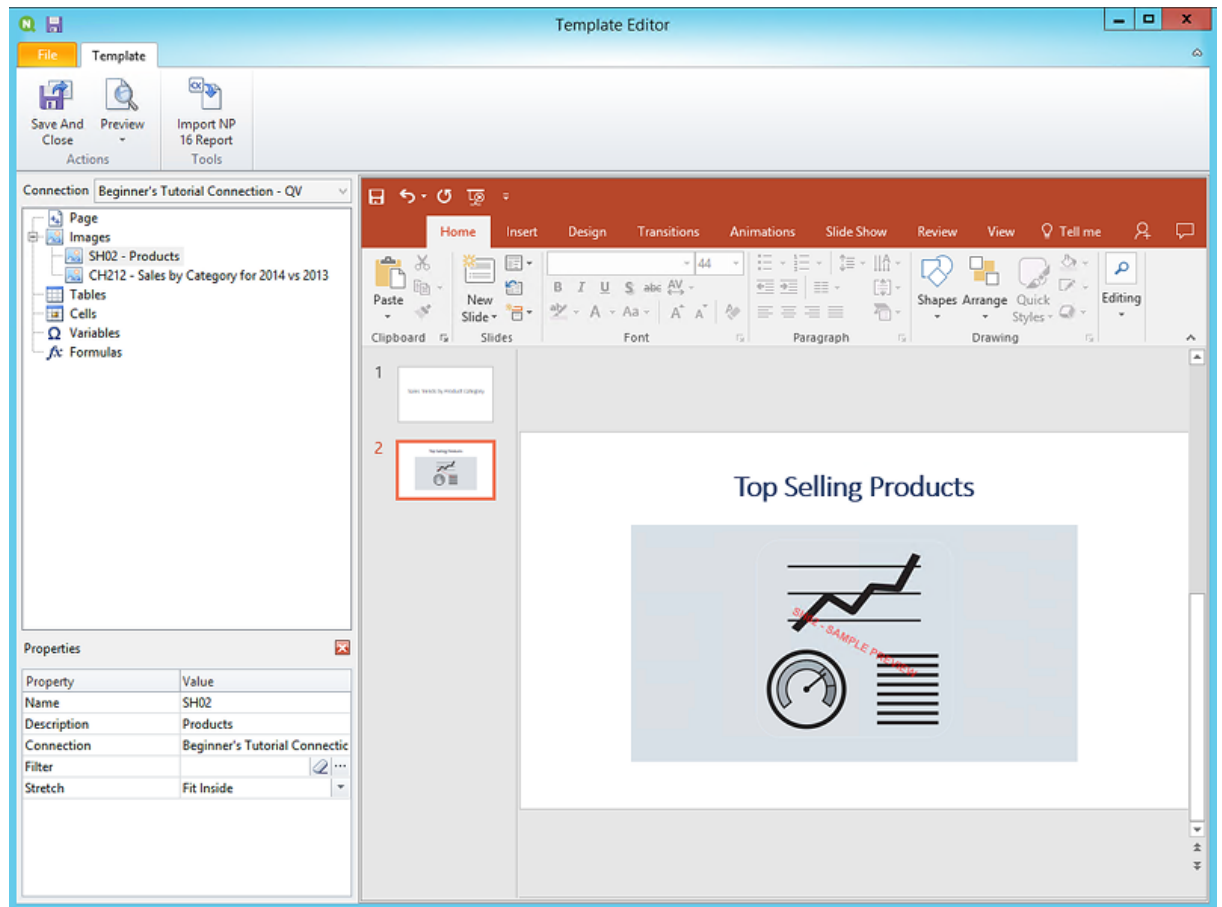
Template Editor

File Template

Save And Close
Preview
Actions
Import NP 16 Report
Tools

Connection Beginner's Tutorial Connection - QV

Page
Images
SH02 - Products
CH212 - Sales by Category for 2014 vs 2013
Tables
Cells
Variables
Formulas

Properties

| Property | Value |
|---|---|
| Name | SH02 |
| Description | Products |
| Connection | Beginner's Tutorial Connectic |
| Filter | |
| Stretch | Fit Inside |

Home Insert Design Transitions Animations Slide Show Review View Tell me

Paste
Clipboard
New Slide
Slides
44
B I U S abc
Font
Paragraph
Shapes Arrange Quick Styles
Drawing
Editing

1
Sales Trends by Product Category
2
Top Selling Products

Top Selling Products

SH02 - SAMPLE PREVIEW